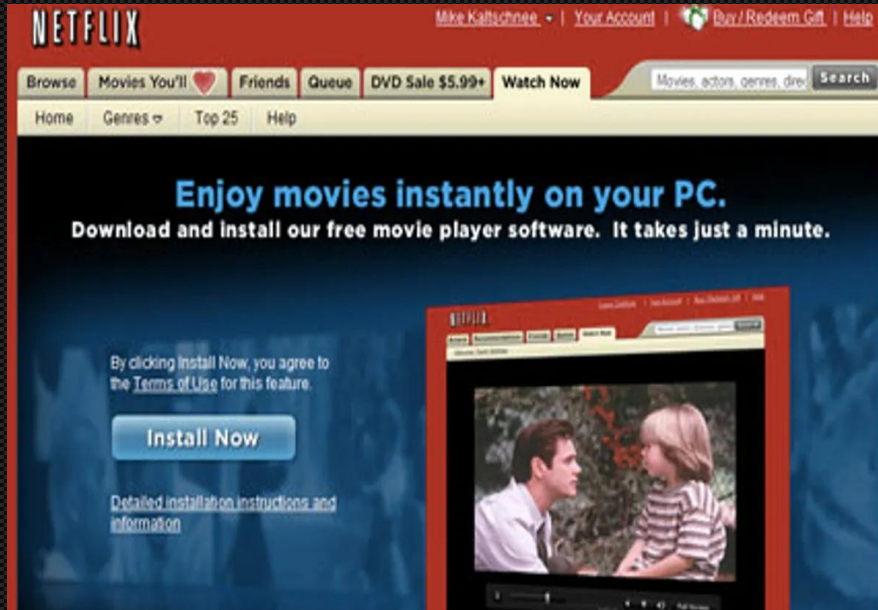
NETFLIX

Mike Kaltschnee | Your Account | Buy / Redeem Gift | Help

Browse | Movies You'll ♥ | Friends | Queue | DVD Sale $5.99+ | Watch Now

Movies, actors, genres, dire

Search

Home | Genres | Top 25 | Help

Enjoy movies instantly on your PC.

Download and install our free movie player software. It takes just a minute.

By clicking Install Now, you agree to the Terms of Use for this feature.

Install Now

Detailed installation instructions and information

NETFLIX

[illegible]